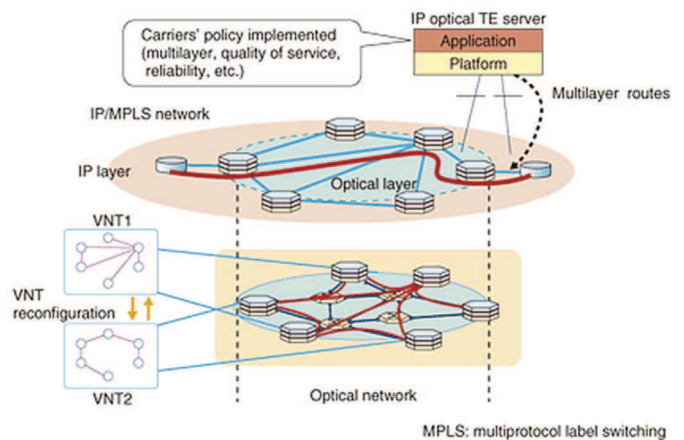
Carriers' policy implemented (multilayer, quality of service, reliability, etc.)

IP optical TE server

Application

Platform

Multilayer routes

IP/MPLS network

IP layer

Optical layer

VNT1

VNT reconfiguration

VNT2

Optical network

MPLS: multiprotocol label switching